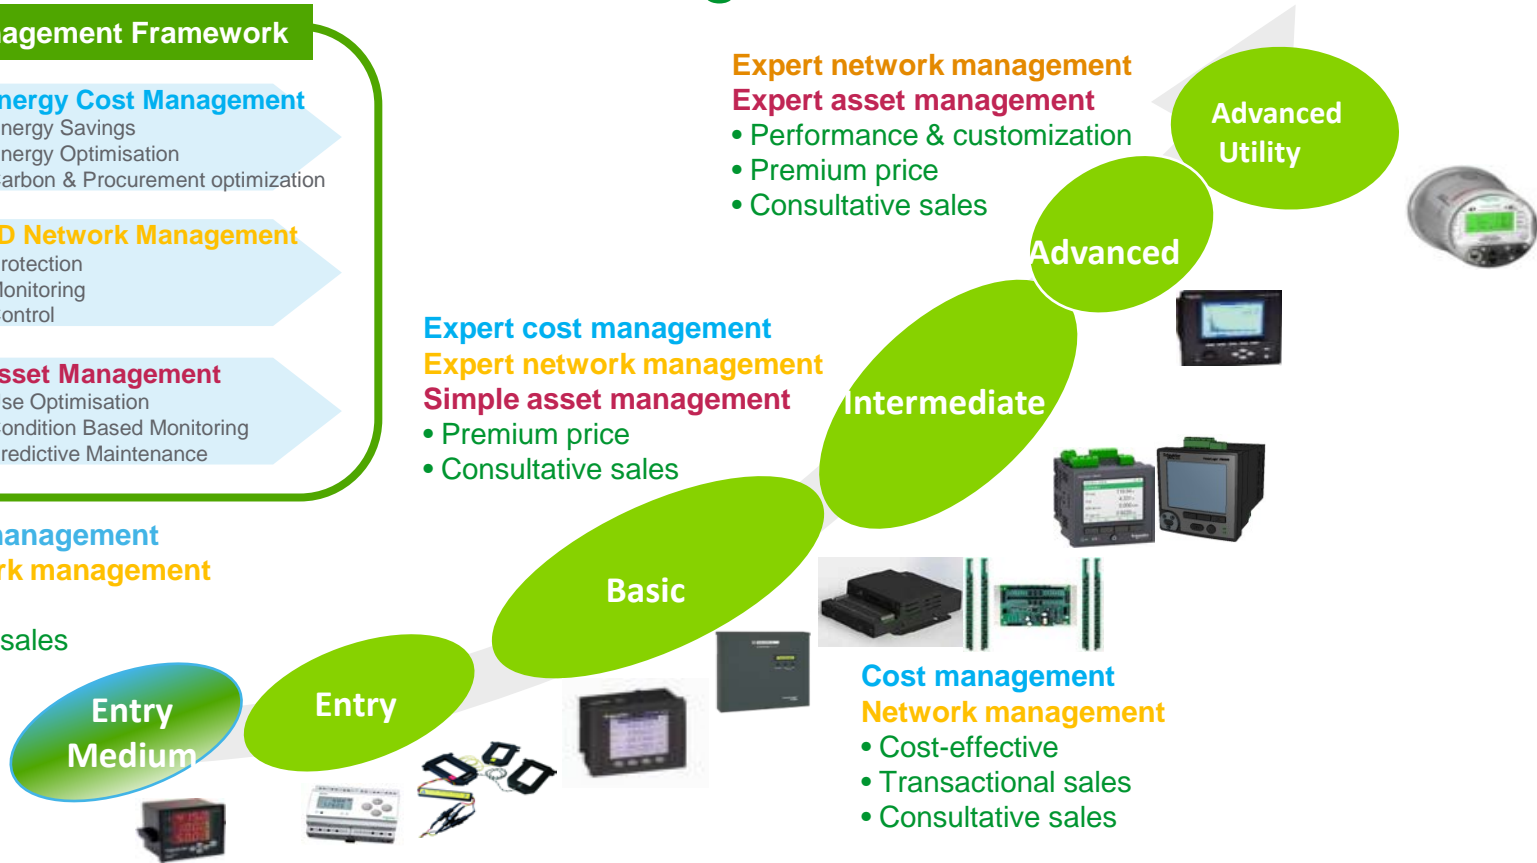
agement Framework

nergy Cost Management
nergy Savings
nergy Optimisation
arbon & Procurement optimization

D Network Management
rotection
lonitoring
ontrol

sset Management
se Optimisation
ondition Based Monitoring
redictive Maintenance

anagement
rk management

sales

Expert network management
Expert asset management
• Performance & customization
• Premium price
• Consultative sales

Advanced Utility

Advanced

Expert cost management
Expert network management
Simple asset management
• Premium price
• Consultative sales

Intermediate

Basic

Entry

Entry Medium

Cost management
Network management
• Cost-effective
• Transactional sales
• Consultative sales